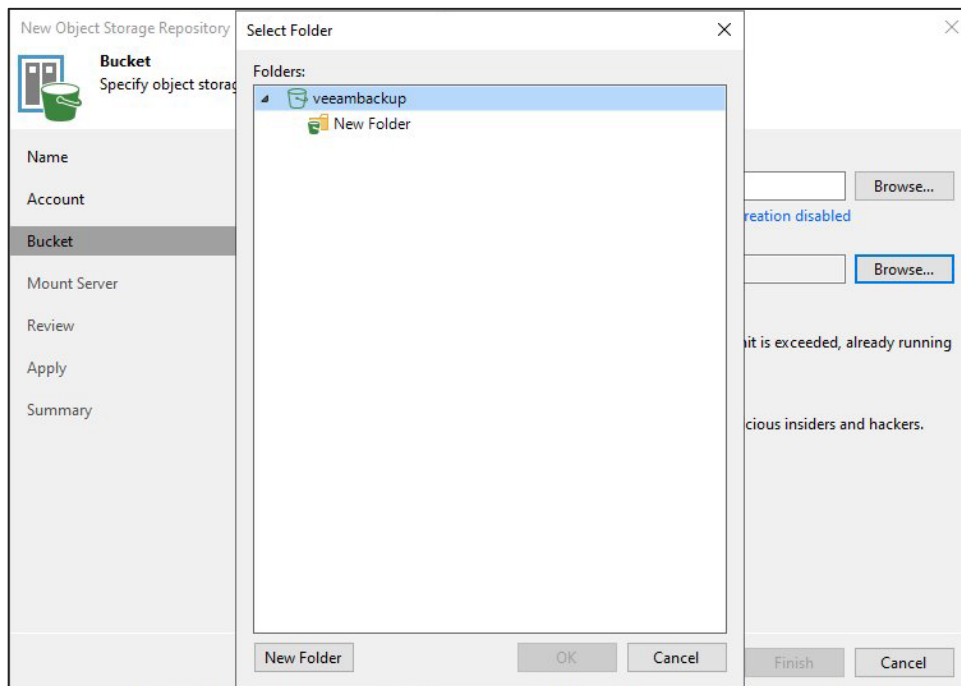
New Object Storage Repository

Bucket
Specify object storag

Name
Account
Bucket
Mount Server
Review
Apply
Summary

Browse...
reation disabled
Browse...
it is exceeded, already running
cious insiders and hackers.

Finish
Cancel

Select Folder
×
Folders:
veeambackup
New Folder

New Folder
OK
Cancel